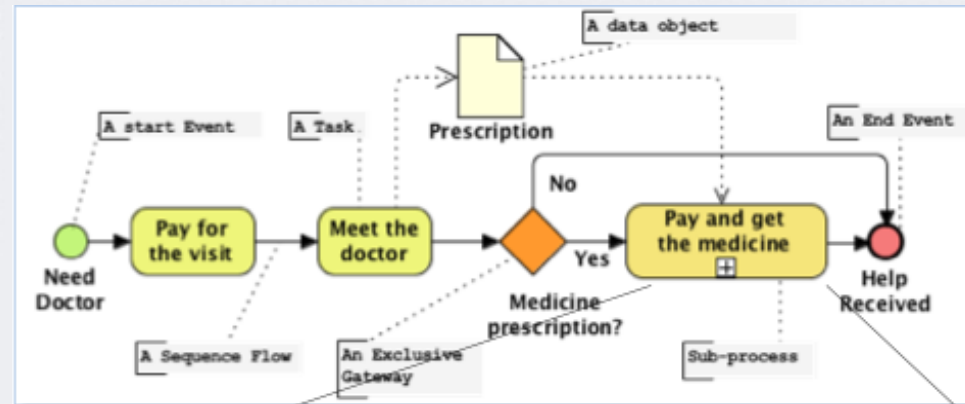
A data object

Prescription

A start Event

A Task

An End Event

No

Need Doctor

Pay for the visit

Meet the doctor

Yes

Pay and get the medicine

Help Received

Medicine prescription?

A Sequence Flow

An Exclusive Gateway

Sub-process